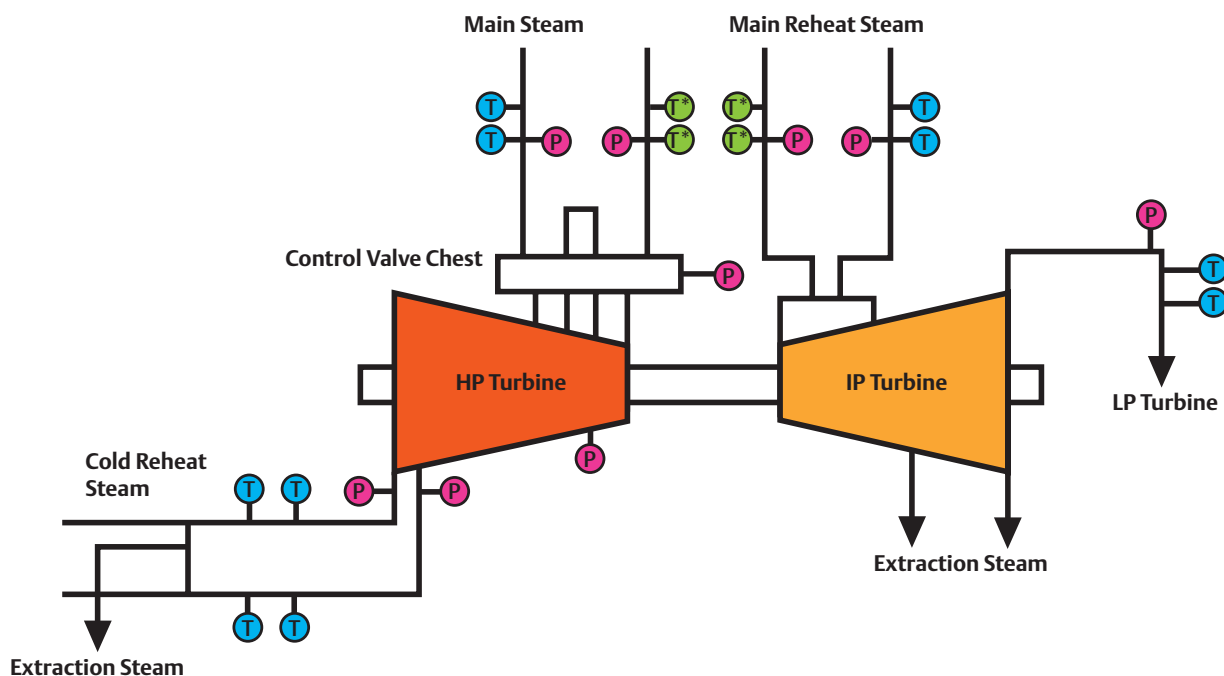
Main Steam

Main Reheat Steam

T

T*

T*

T

T

P

P

T*

T*

P

P

T

P

Control Valve Chest

P

T

T

HP Turbine

IP Turbine

LP Turbine

P

Cold Reheat Steam

T

T

P

P

Extraction Steam

T

T

Extraction Steam